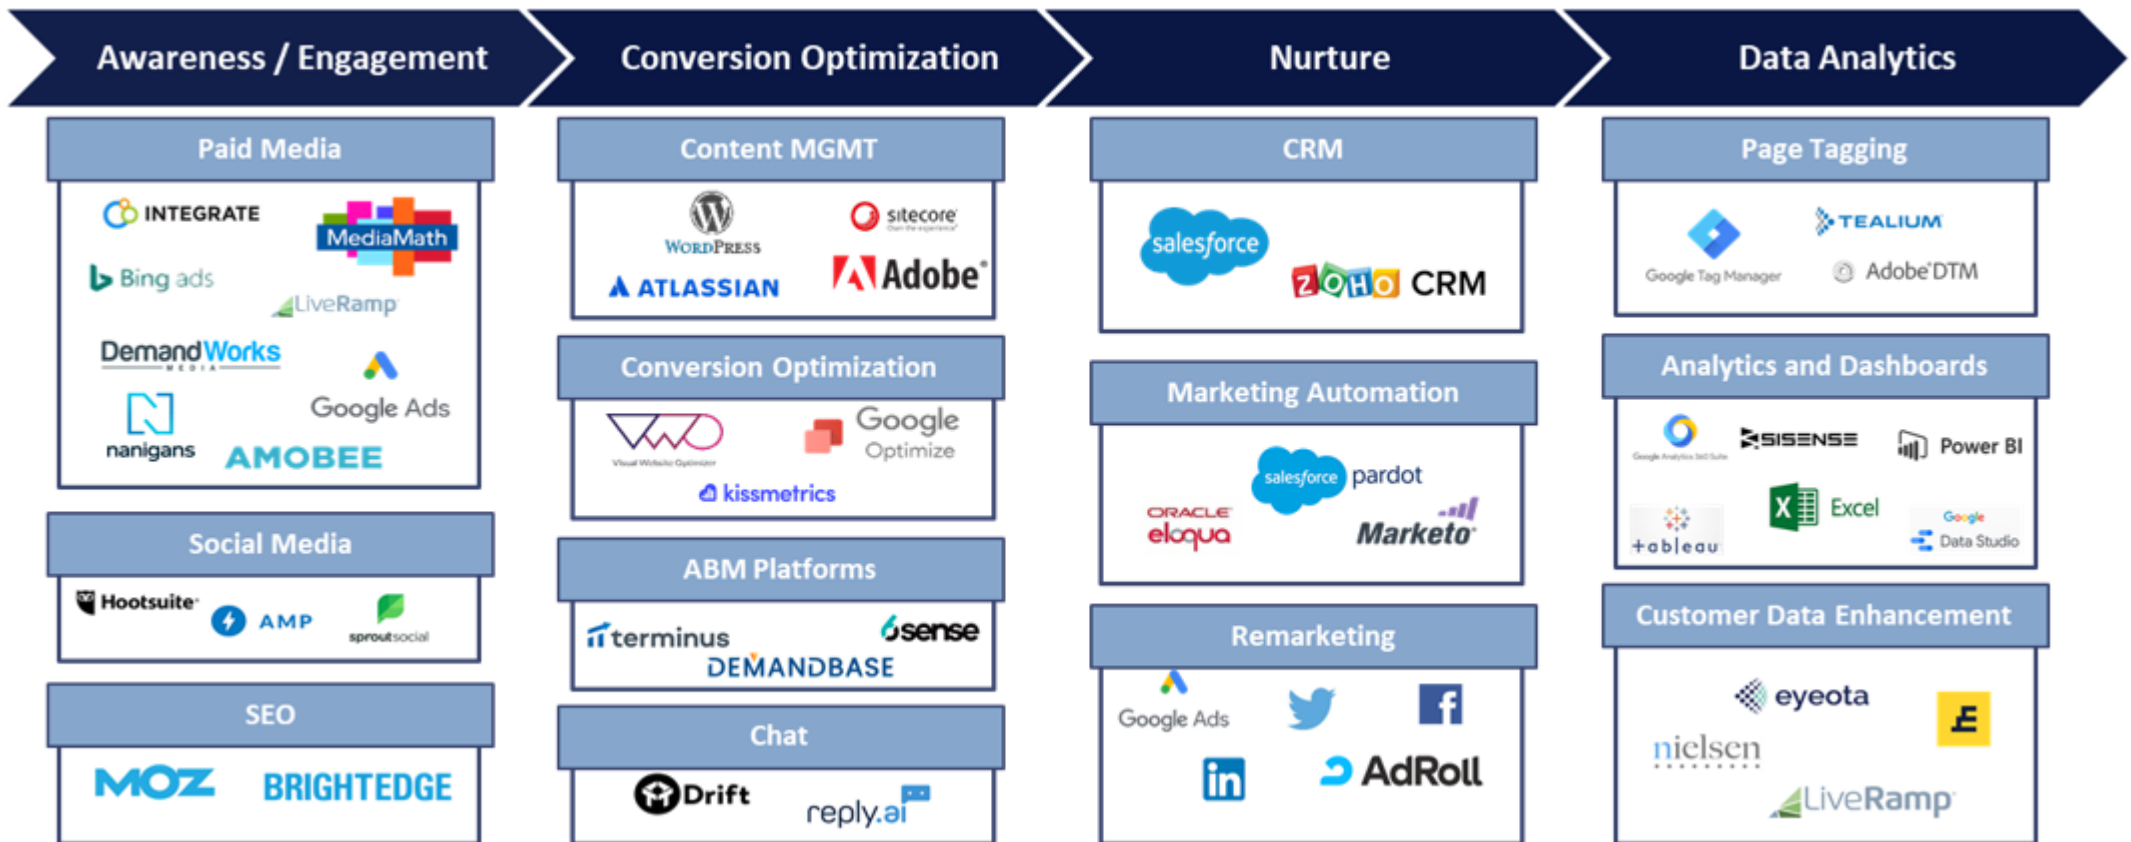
Awareness / Engagement

Paid Media

INTEGRATE
MediaMath
Bing ads
LiveRamp
DemandWorks MEDIA
Google Ads
nanigans
AMOBEE

Social Media

Hootsuite
AMP
sproutsocial

SEO

MOZ
BRIGHTEDGE

Conversion Optimization

Content MGMT

WordPress
sitecore
ATLASSIAN
Adobe

Conversion Optimization

Visual Website Optimizer
Google Optimize
kissmetrics

ABM Platforms

terminus
6sense
DEMANDBASE

Chat

Drift
reply.ai

Nurture

CRM

salesforce
ZOHO CRM

Marketing Automation

salesforce pardot
ORACLE eloqua
Marketo

Remarketing

Google Ads
AdRoll

Data Analytics

Page Tagging

Google Tag Manager
TEALIUM
Adobe DTM

Analytics and Dashboards

Google Analytics 360 Suite
SISENSE
Power BI
Excel
tableau
Google Data Studio

Customer Data Enhancement

eyeota
nielsen
LiveRamp